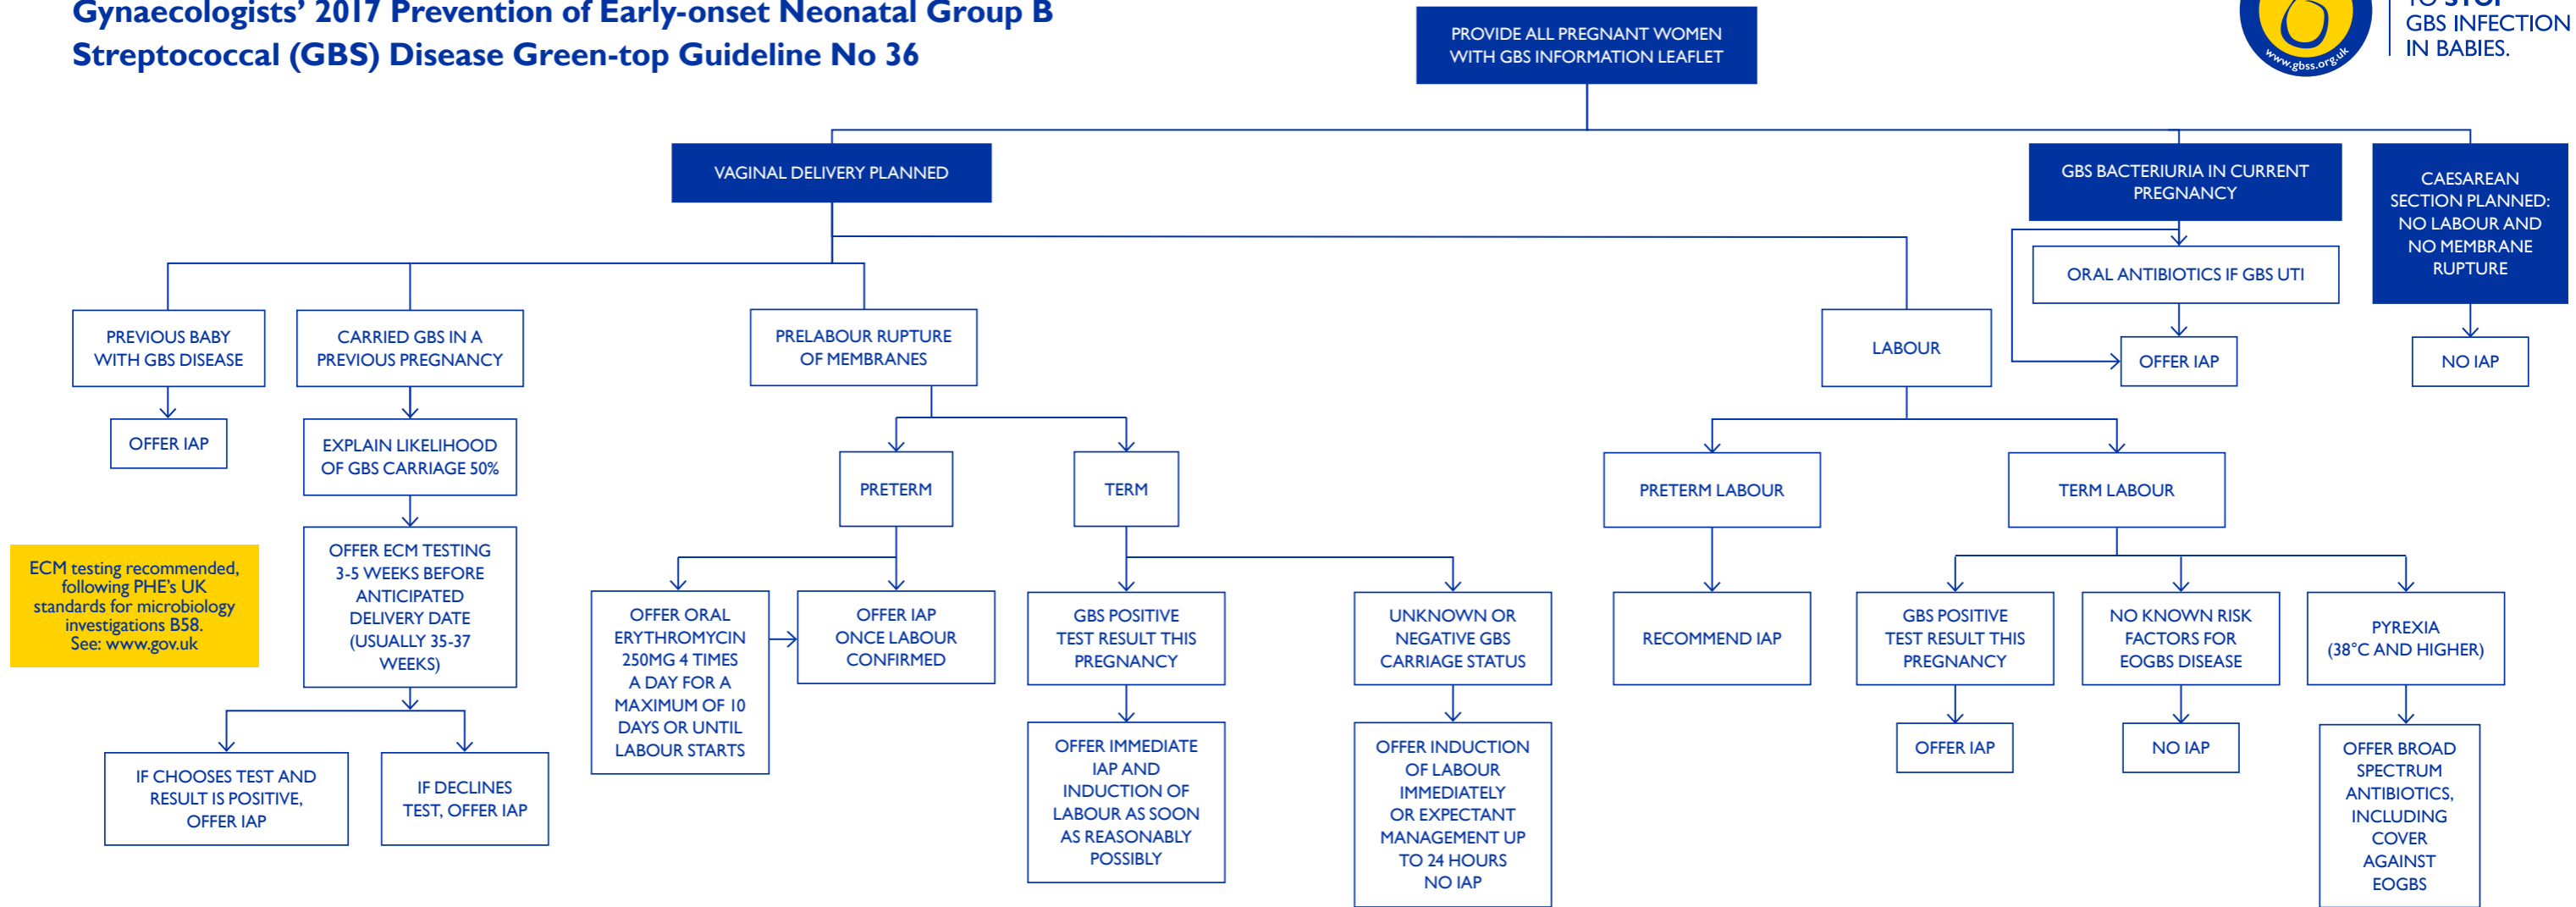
Gynaecologists' 2017 Prevention of Early-onset Neonatal Group B Streptococcal (GBS) Disease Green-top Guideline No 36

PROVIDE ALL PREGNANT WOMEN WITH GBS INFORMATION LEAFLET

www.gbss.org.uk

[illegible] GBS INFECTION IN BABIES.

VAGINAL DELIVERY PLANNED

GBS BACTERIURIA IN CURRENT PREGNANCY

CAESAREAN SECTION PLANNED: NO LABOUR AND NO MEMBRANE RUPTURE

ORAL ANTIBIOTICS IF GBS UTI

OFFER IAP

NO IAP

PREVIOUS BABY WITH GBS DISEASE

CARRIED GBS IN A PREVIOUS PREGNANCY

PRELABOUR RUPTURE OF MEMBRANES

LABOUR

OFFER IAP

EXPLAIN LIKELIHOOD OF GBS CARRIAGE 50%

PRETERM

TERM

PRETERM LABOUR

TERM LABOUR

ECM testing recommended, following PHE's UK standards for microbiology investigations B58. See: www.gov.uk

OFFER ECM TESTING 3-5 WEEKS BEFORE ANTICIPATED DELIVERY DATE (USUALLY 35-37 WEEKS)

OFFER ORAL ERYTHROMYCIN 250MG 4 TIMES A DAY FOR A MAXIMUM OF 10 DAYS OR UNTIL LABOUR STARTS

OFFER IAP ONCE LABOUR CONFIRMED

GBS POSITIVE TEST RESULT THIS PREGNANCY

UNKNOWN OR NEGATIVE GBS CARRIAGE STATUS

RECOMMEND IAP

GBS POSITIVE TEST RESULT THIS PREGNANCY

NO KNOWN RISK FACTORS FOR EOGBS DISEASE

PYREXIA (38°C AND HIGHER)

IF CHOOSES TEST AND RESULT IS POSITIVE, OFFER IAP

IF DECLINES TEST, OFFER IAP

OFFER IMMEDIATE IAP AND INDUCTION OF LABOUR AS SOON AS REASONABLY POSSIBLY

OFFER INDUCTION OF LABOUR IMMEDIATELY OR EXPECTANT MANAGEMENT UP TO 24 HOURS NO IAP

OFFER IAP

NO IAP

OFFER BROAD SPECTRUM ANTIBIOTICS, INCLUDING COVER AGAINST EOGBS